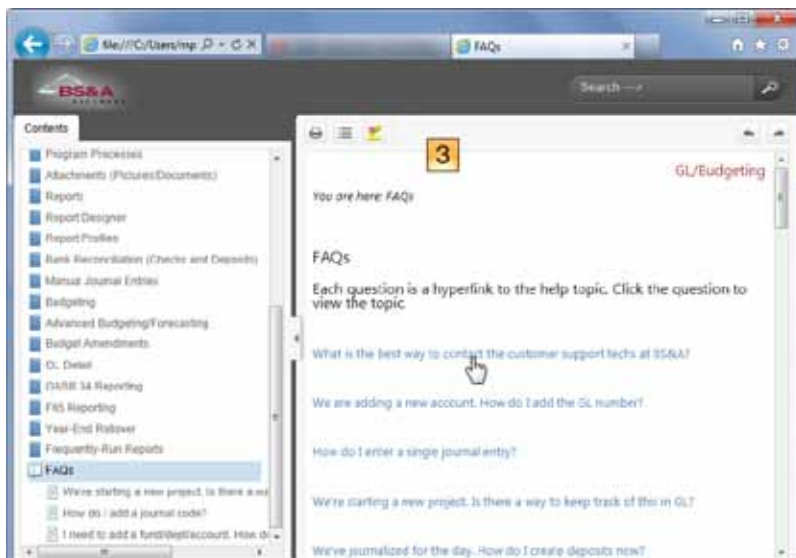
file:///C:/Users/mp
FAQs
BS&A
Search
Contents
Program Processes
Attachments (Pictures/Documents)
Reports
Report Designer
Report Profiles
Bank Reconciliation (Checks and Deposits)
Manual Journal Entries
Budgeting
Advanced Budgeting/Forecasting
Budget Amendments
GL Detail
GASB 34 Reporting
FIS Reporting
Year-End Rollover
Frequently-Run Reports
FAQs
We're starting a new project. Is there a wa
How do I add a journal code?
I need to add a fund/dept/account. How do

3
GL/Budgeting
You are here: FAQs
FAQs
Each question is a hyperlink to the help topic. Click the question to view the topic
What is the best way to contact the customer support techs at BS&A?
We are adding a new account. How do I add the GL number?
How do I enter a single journal entry?
We're starting a new project. Is there a way to keep track of this in GL?
We've journalized for the day. How do I create deposits now?